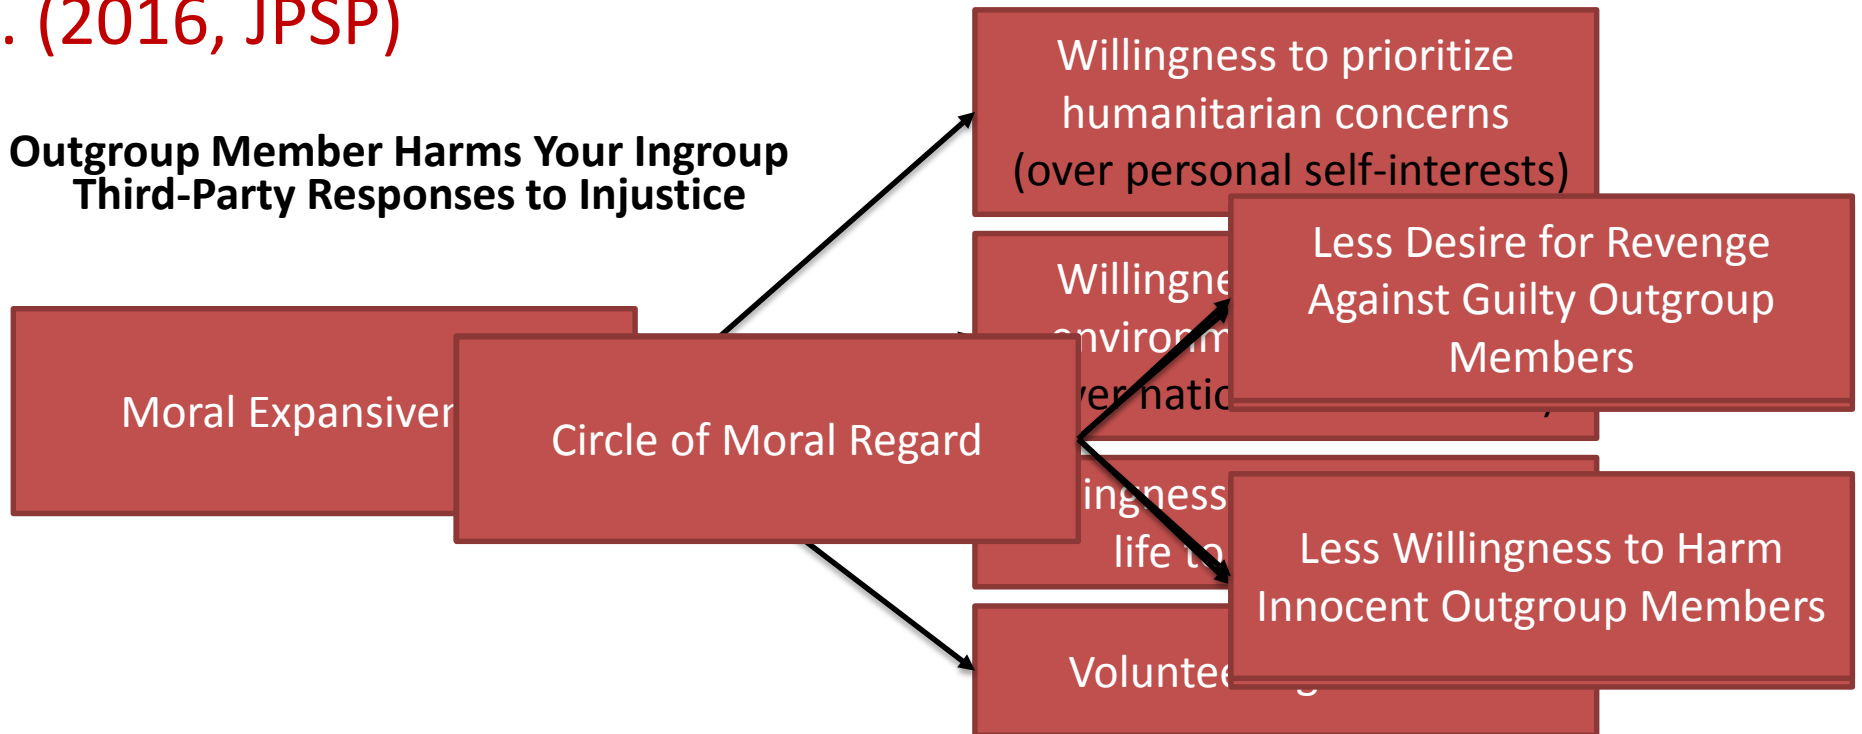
. (2016, JPSP)

Outgroup Member Harms Your Ingroup
Third-Party Responses to Injustice

Willingness to prioritize humanitarian concerns (over personal self-interests)

Willingne
environm
ver natio

Less Desire for Revenge Against Guilty Outgroup Members

Moral Expansiver

Circle of Moral Regard

ingness
life to

Less Willingness to Harm Innocent Outgroup Members

Voluntee